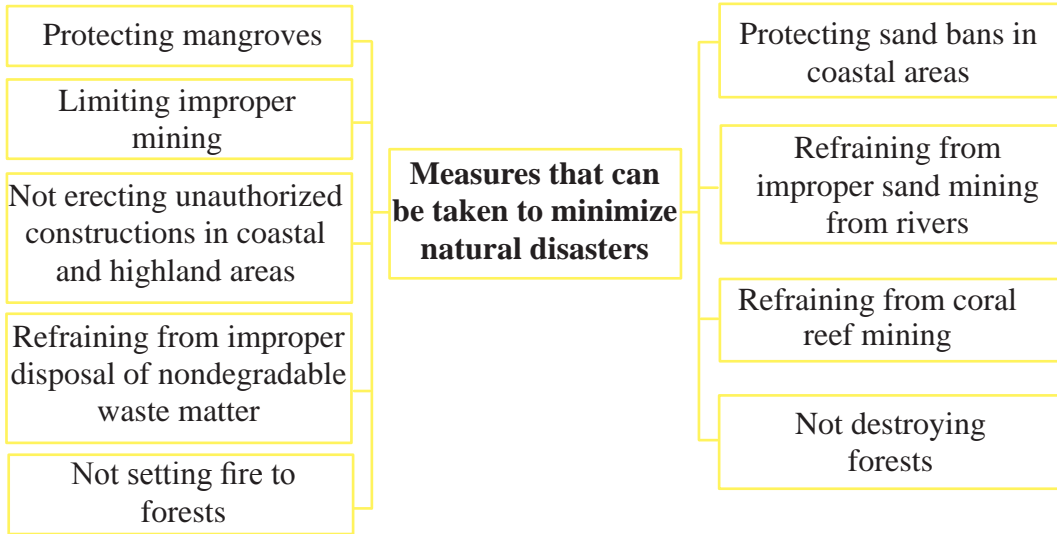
Measures that can be taken to minimize natural disasters

Protecting mangroves

Limiting improper mining

Not erecting unauthorized constructions in coastal and highland areas

Refraining from improper disposal of nondegradable waste matter

Not setting fire to forests

Protecting sand bans in coastal areas

Refraining from improper sand mining from rivers

Refraining from coral reef mining

Not destroying forests